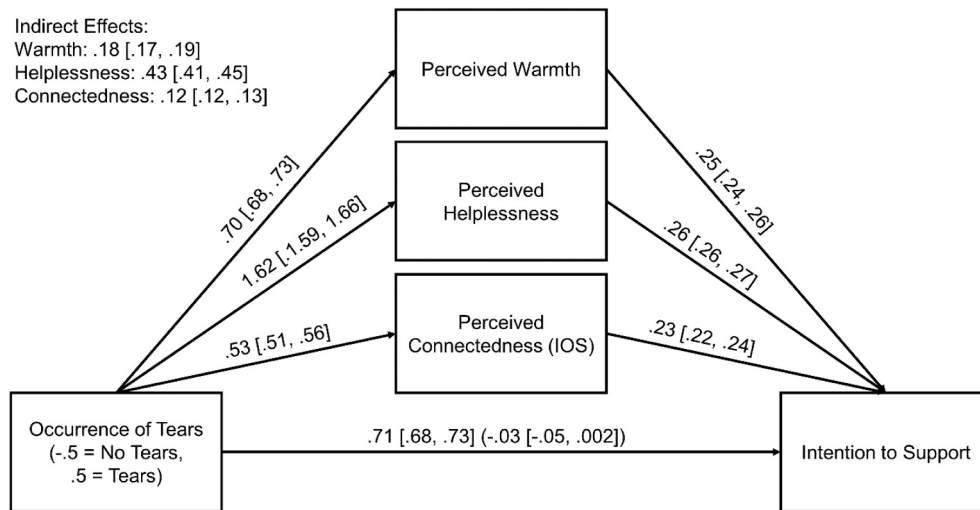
Indirect Effects:
Warmth: .18 [.17, .19]
Helplessness: .43 [.41, .45]
Connectedness: .12 [.12, .13]

Perceived Warmth

Perceived Helplessness

Perceived Connectedness (IOS)

.70 [.68, .73]

1.62 [1.59, 1.66]

.53 [.51, .56]

.25 [.24, .26]

.26 [.26, .27]

.23 [.22, .24]

Occurrence of Tears (-.5 = No Tears, .5 = Tears)

.71 [.68, .73] (-.03 [-.05, .002])

Intention to Support